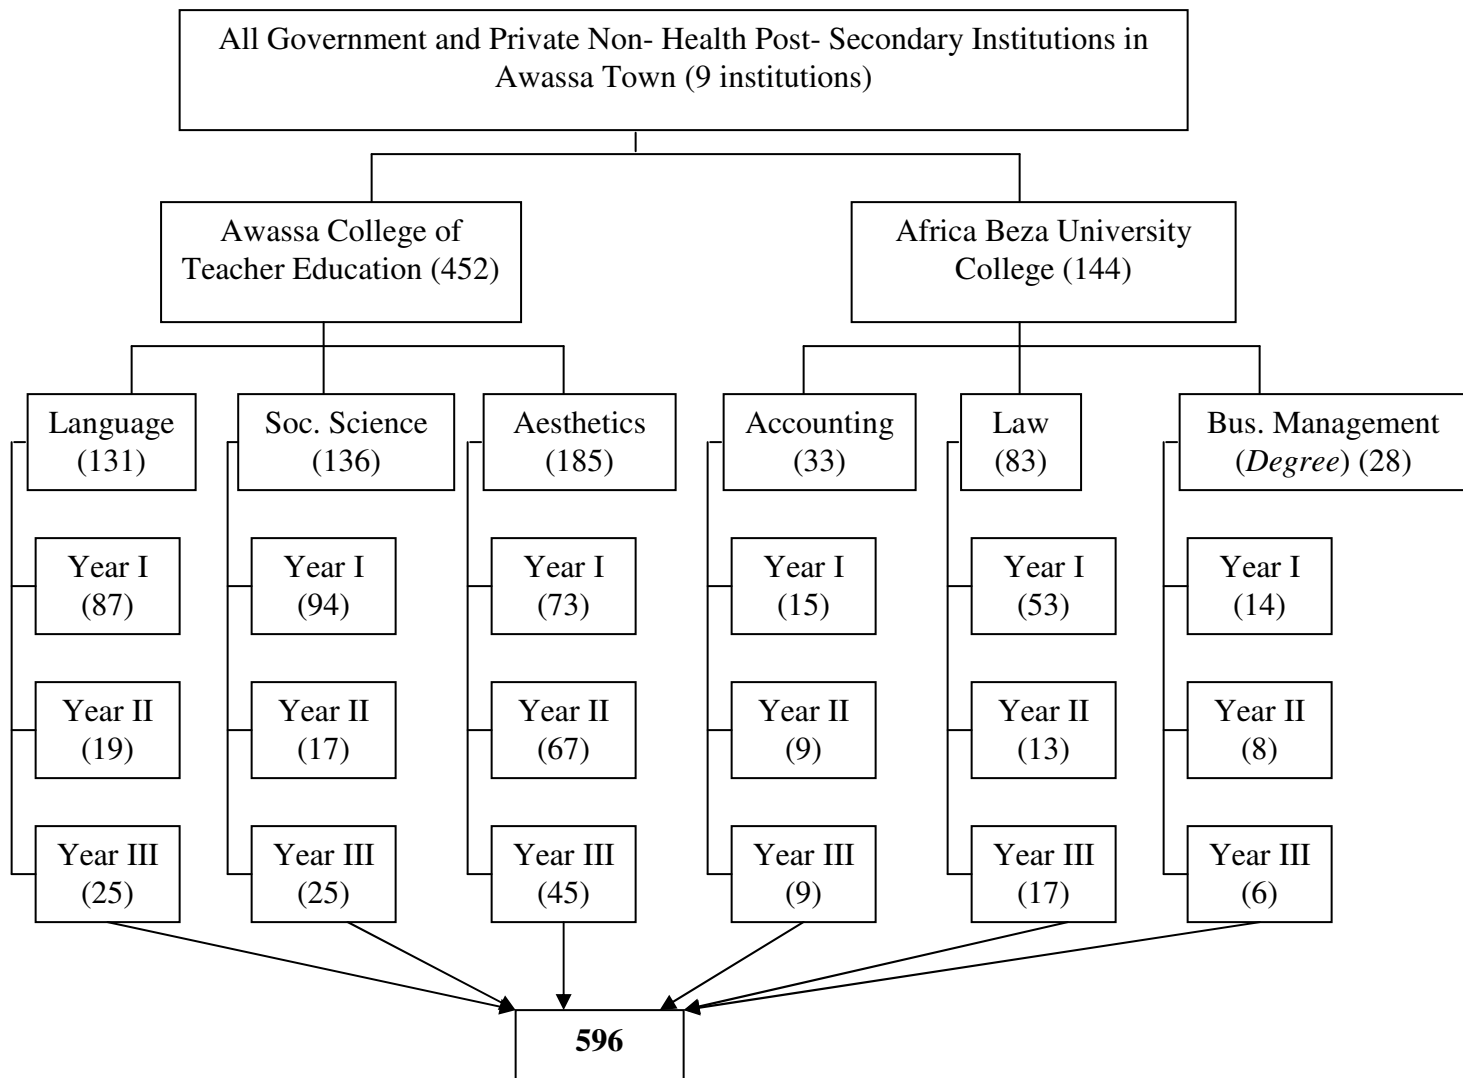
All Government and Private Non- Health Post- Secondary Institutions in Awassa Town (9 institutions)

Awassa College of Teacher Education (452)

Africa Beza University College (144)

Language (131)

Year I (87)

Year II (19)

Year III (25)

Soc. Science (136)

Year I (94)

Year II (17)

Year III (25)

Aesthetics (185)

Year I (73)

Year II (67)

Year III (45)

Accounting (33)

Year I (15)

Year II (9)

Year III (9)

Law (83)

Year I (53)

Year II (13)

Year III (17)

Bus. Management (*Degree*) (28)

Year I (14)

Year II (8)

Year III (6)

**596**